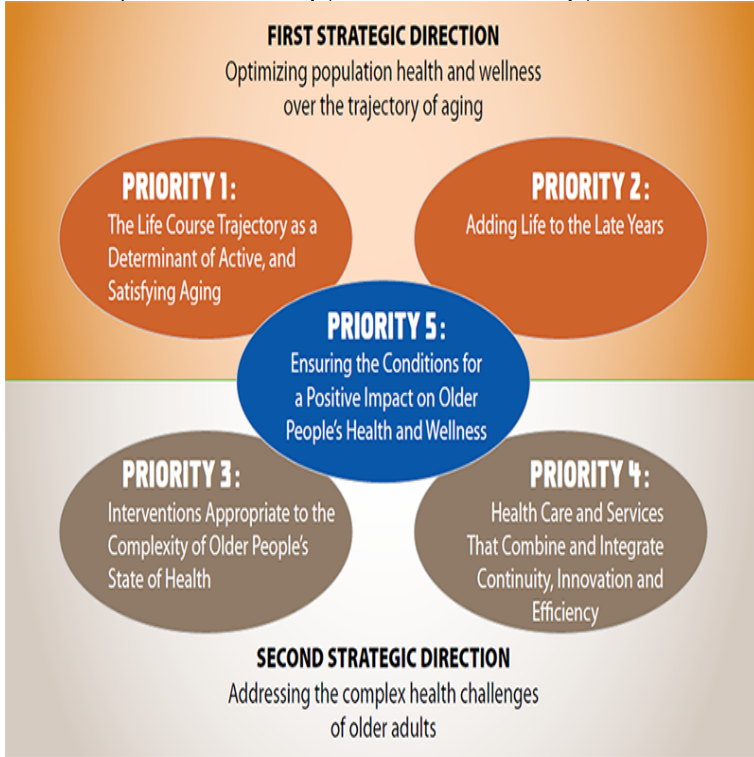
FIRST STRATEGIC DIRECTION
Optimizing population health and wellness over the trajectory of aging

PRIORITY 1:
The Life Course Trajectory as a Determinant of Active, and Satisfying Aging

PRIORITY 2:
Adding Life to the Late Years

PRIORITY 5:
Ensuring the Conditions for a Positive Impact on Older People's Health and Wellness

PRIORITY 3:
Interventions Appropriate to the Complexity of Older People's State of Health

PRIORITY 4:
Health Care and Services That Combine and Integrate Continuity, Innovation and Efficiency

SECOND STRATEGIC DIRECTION
Addressing the complex health challenges of older adults